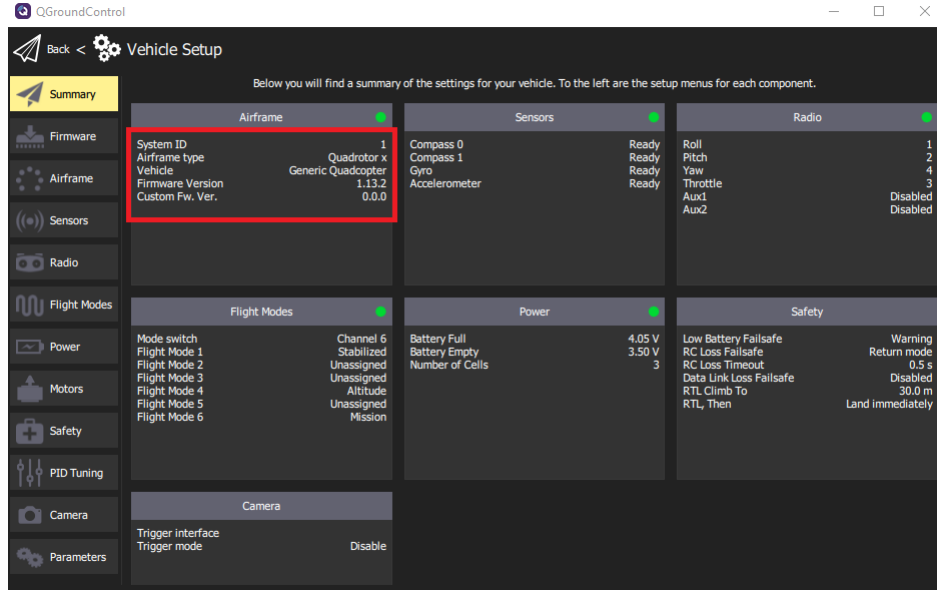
QGroundControl

Back < Vehicle Setup

Summary
Firmware
Airframe
Sensors
Radio
Flight Modes
Power
Motors
Safety
PID Tuning
Camera
Parameters

Below you will find a summary of the settings for your vehicle. To the left are the setup menus for each component.

Airframe

| | |
|---|---|
| System ID | 1 |
| Airframe type | Quadrotor x |
| Vehicle | Generic Quadcopter |
| Firmware Version | 1.13.2 |
| Custom Fw. Ver. | 0.0.0 |

Sensors

| | |
|---|---|
| Compass 0 | Ready |
| Compass 1 | Ready |
| Gyro | Ready |
| Accelerometer | Ready |

Radio

| | |
|---|---|
| Roll | 1 |
| Pitch | 2 |
| Yaw | 4 |
| Throttle | 3 |
| Aux1 | Disabled |
| Aux2 | Disabled |

Flight Modes

| | |
|---|---|
| Mode switch | Channel 6 |
| Flight Mode 1 | Stabilized |
| Flight Mode 2 | Unassigned |
| Flight Mode 3 | Unassigned |
| Flight Mode 4 | Altitude |
| Flight Mode 5 | Unassigned |
| Flight Mode 6 | Mission |

Power

| | |
|---|---|
| Battery Full | 4.05 V |
| Battery Empty | 3.50 V |
| Number of Cells | 3 |

Safety

| | |
|---|---|
| Low Battery Failsafe | Warning |
| RC Loss Failsafe | Return mode |
| RC Loss Timeout | 0.5 s |
| Data Link Loss Failsafe | Disabled |
| RTL Climb To | 30.0 m |
| RTL, Then | Land immediately |

Camera

| | |
|---|---|
| Trigger interface | |
| Trigger mode | Disable |